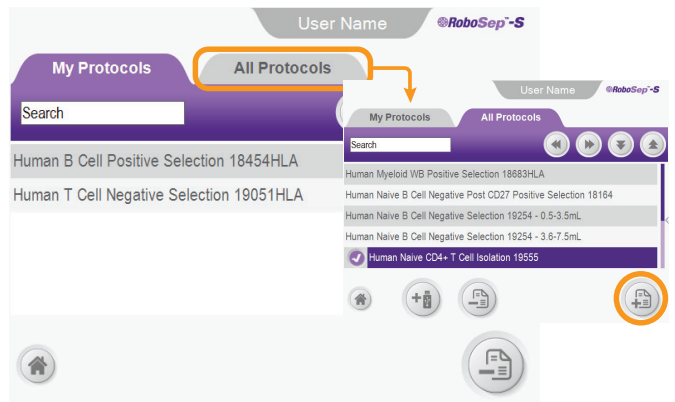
User Name
RoboSep™-S

My Protocols
All Protocols

Search

Human B Cell Positive Selection 18454HLA
Human T Cell Negative Selection 19051HLA

User Name
RoboSep™-S

My Protocols
All Protocols

Search

Human Myeloid WB Positive Selection 18683HLA
Human Naive B Cell Negative Post CD27 Positive Selection 18164
Human Naive B Cell Negative Selection 19254 - 0.5-3.5mL
Human Naive B Cell Negative Selection 19254 - 3.6-7.5mL
Human Naive CD4+ T Cell Isolation 19555